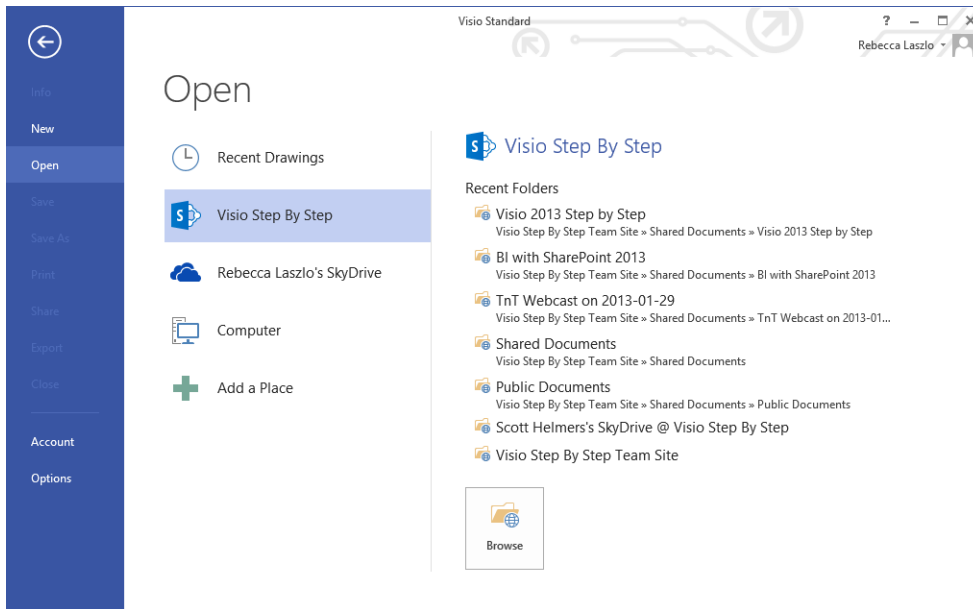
Visio Standard

? – □ ×

Rebecca Laszlo

Info

New

Open

Save

Save As

Print

Share

Export

Close

Account

Options

Open

Recent Drawings

Visio Step By Step

Rebecca Laszlo's SkyDrive

Computer

Add a Place

Visio Step By Step

Recent Folders

Visio 2013 Step by Step
Visio Step By Step Team Site » Shared Documents » Visio 2013 Step by Step

BI with SharePoint 2013
Visio Step By Step Team Site » Shared Documents » BI with SharePoint 2013

TnT Webcast on 2013-01-29
Visio Step By Step Team Site » Shared Documents » TnT Webcast on 2013-01...

Shared Documents
Visio Step By Step Team Site » Shared Documents

Public Documents
Visio Step By Step Team Site » Shared Documents » Public Documents

Scott Helmers's SkyDrive @ Visio Step By Step

Visio Step By Step Team Site

Browse